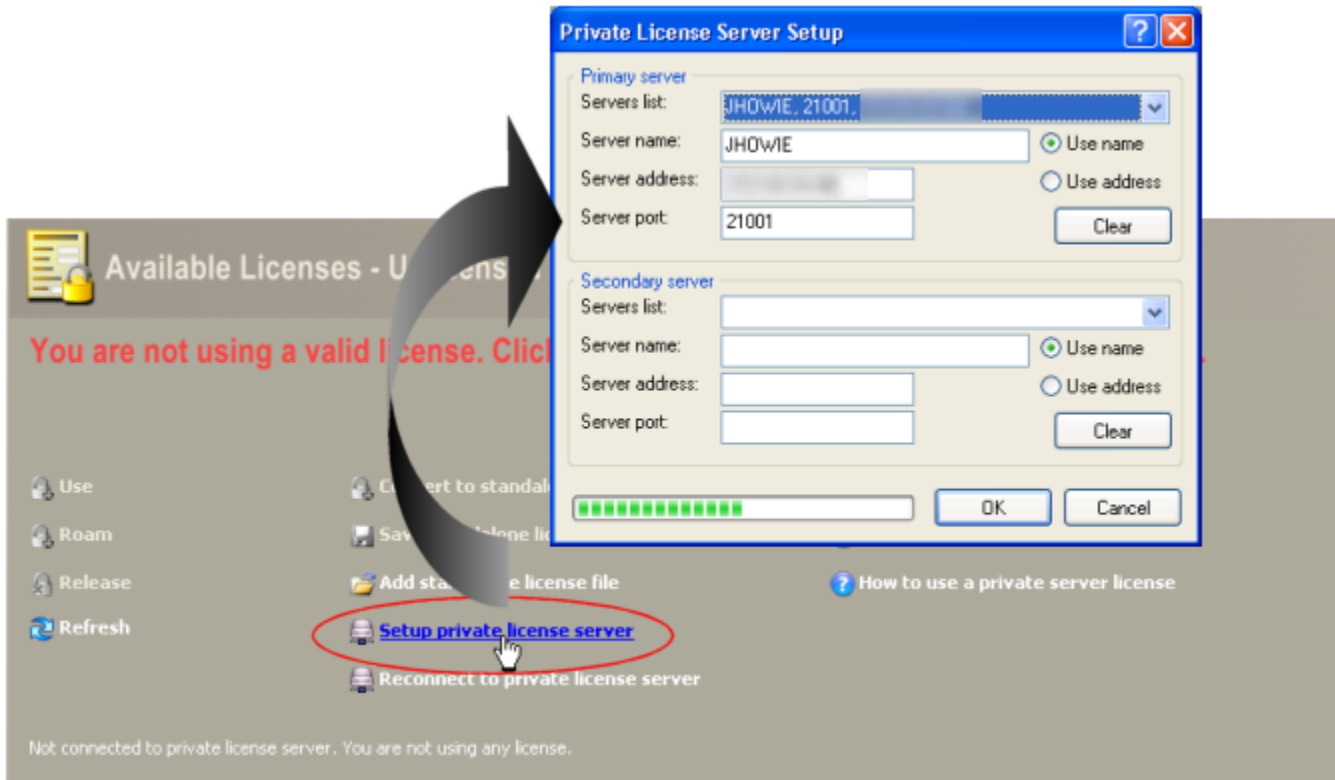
Private License Server Setup

Primary server
Servers list: JHOWIE, 21001, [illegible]
Server name: JHOWIE
Use name
Server address: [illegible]
Use address
Server port: 21001
Clear

Secondary server
Servers list:
Server name:
Use name
Server address:
Use address
Server port:
Clear

OK
Cancel

Available Licenses - U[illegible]

You are not using a valid li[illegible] Click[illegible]

Use
Roam
Release
Refresh

Co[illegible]ert to standal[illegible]
Sav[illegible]lone li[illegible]
Add sta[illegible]e license file
Setup private license server
Reconnect to private license server

How to use a private server license

Not connected to private license server. You are not using any license.